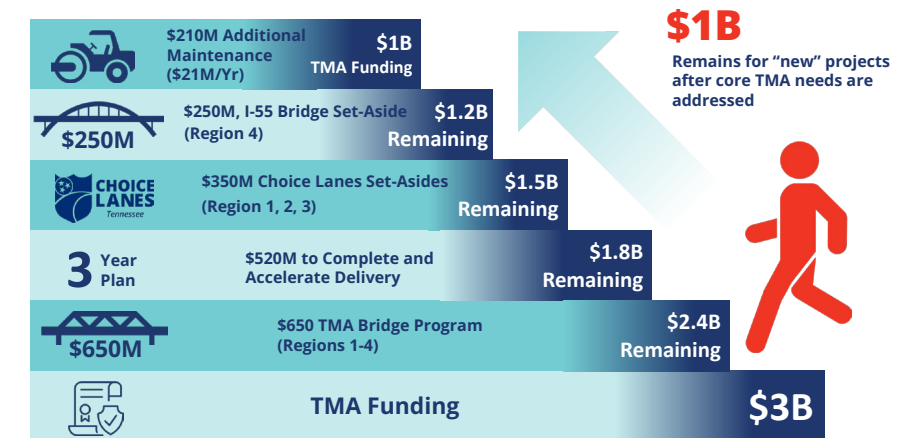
$210M Additional Maintenance ($21M/Yr)

$1B TMA Funding

$250M

$250M, I-55 Bridge Set-Aside (Region 4)

$1.2B Remaining

CHOICE LANES Tennessee

$350M Choice Lanes Set-Asides (Region 1, 2, 3)

$1.5B Remaining

3 Year Plan

$520M to Complete and Accelerate Delivery

$1.8B Remaining

$650M

$650 TMA Bridge Program (Regions 1-4)

$2.4B Remaining

TMA Funding

$3B

$1B

Remains for "new" projects after core TMA needs are addressed